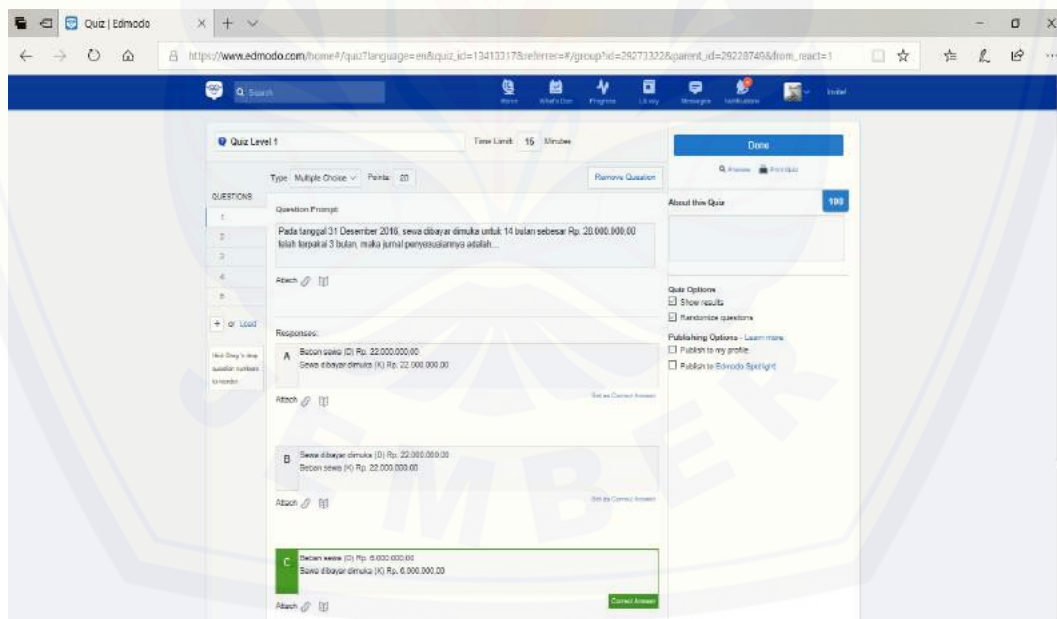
Quiz | Edmodo

https://www.edmodo.com/home#/quiz?language=en&quiz_id=13413317&referrer=#/group?id=29273322&parent_id=29228749&from_react=1

Q Search

Home What's Due Progress Library Messages Notifications

Quiz Level 1

Time Limit: 15 Minutes

Done

Preview Print Quiz

Type: Multiple Choice Points: 20

Remove Question

QUESTIONS

1
2
3
4
5

+ or Load

Hint: Drag 'n drop question numbers to reorder

Question Prompt:

Pada tanggal 31 Desember 2016, sewa dibayar dimuka untuk 14 bulan sebesar Rp. 28.000.000,00 telah terpakai 3 bulan, maka jurnal penyesuaiannya adalah...

Attach

Responses:

A Beban sewa (D) Rp. 22.000.000,00
Sewa dibayar dimuka (K) Rp. 22.000.000,00

Set as Correct Answer

Attach

B Sewa dibayar dimuka (D) Rp. 22.000.000,00
Beban sewa (K) Rp. 22.000.000,00

Set as Correct Answer

Attach

C Beban sewa (D) Rp. 6.000.000,00
Sewa dibayar dimuka (K) Rp. 6.000.000,00

Correct Answer

Attach

About this Quiz

100

Quiz Options
Show results
Randomize questions

Publishing Options - Learn more
Publish to my profile
Publish to Edmodo Spotlight